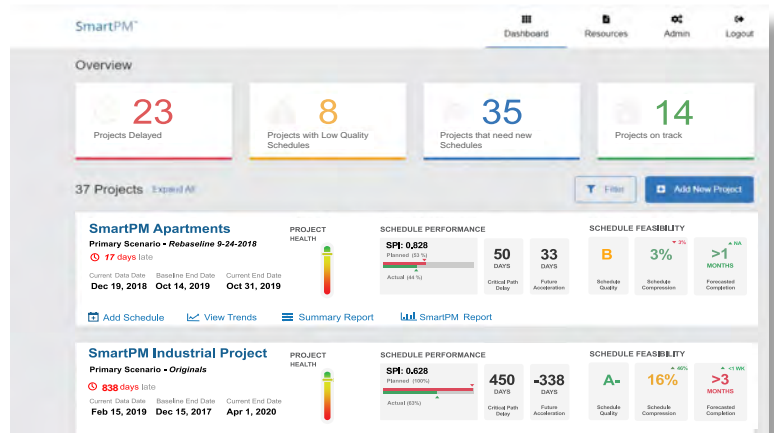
SmartPM™

Dashboard
Resources
Admin
Logout

Overview

23
Projects Delayed

8
Projects with Low Quality Schedules

35
Projects that need new Schedules

14
Projects on track

37 Projects Expand All

Filter
Add New Project

SmartPM Apartments
Primary Scenario - Rebaseline 9-24-2018
17 days late
Current Data Date
Dec 19, 2018
Baseline End Date
Oct 14, 2019
Current End Date
Oct 31, 2019

PROJECT HEALTH

SCHEDULE PERFORMANCE
SPI: 0.828
Planned (53 %)
Actual (44 %)
50 DAYS Critical Path Delay
33 DAYS Future Acceleration

SCHEDULE FEASIBILITY
B Schedule Quality
3% ▼3% Schedule Compression
>1 ▲NA MONTHS Forecasted Completion

Add Schedule
View Trends
Summary Report
SmartPM Report

SmartPM Industrial Project
Primary Scenario - Originals
838 days late
Current Data Date
Feb 15, 2019
Baseline End Date
Dec 15, 2017
Current End Date
Apr 1, 2020

PROJECT HEALTH

SCHEDULE PERFORMANCE
SPI: 0.628
Planned (100%)
Actual (63%)
450 DAYS Critical Path Delay
-338 DAYS Future Acceleration

SCHEDULE FEASIBILITY
A- Schedule Quality
16% ▲46% Schedule Compression
>3 ▲<1 WK MONTHS Forecasted Completion